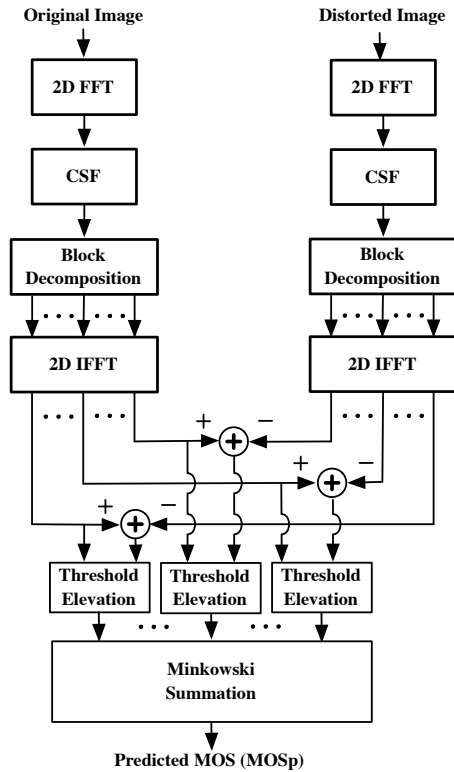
Original Image

Distorted Image

2D FFT

2D FFT

CSF

CSF

Block Decomposition

Block Decomposition

2D IFFT

2D IFFT

+ −

+ −

+ −

Threshold Elevation

Threshold Elevation

Threshold Elevation

Minkowski Summation

Predicted MOS (MOSp)